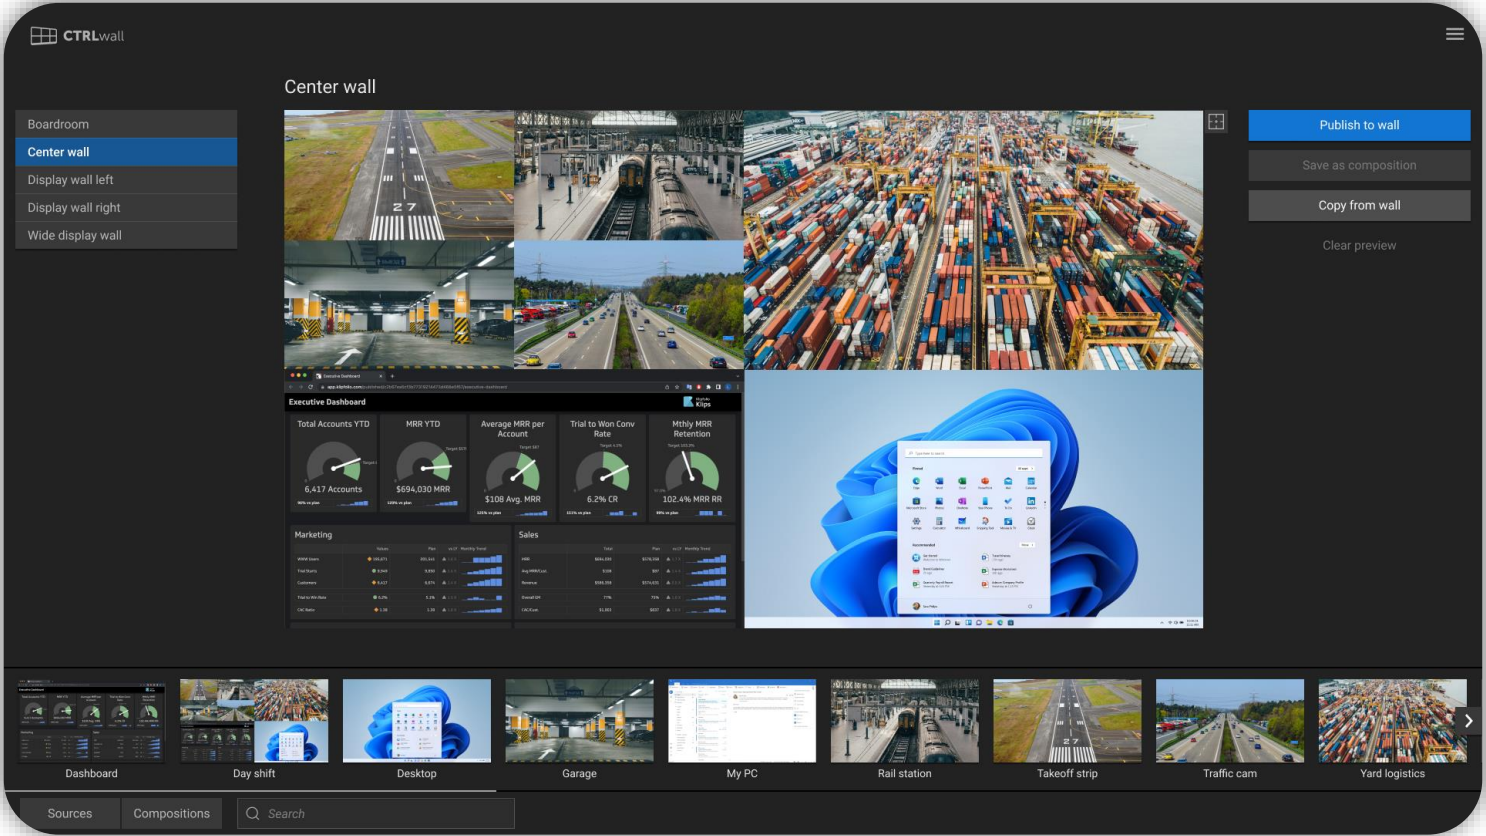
CTRLwall

Center wall

Boardroom
Center wall
Display wall left
Display wall right
Wide display wall

Executive Dashboard

Klips

Total Accounts YTD
6,417 Accounts

MRR YTD
$694,030 MRR

Average MRR per Account
$108 Avg. MRR

Trial to Won Conv Rate
6.2% CR

Mthly MRR Retention
102.4% MRR RR

Marketing

Sales

Publish to wall
Save as composition
Copy from wall
Clear preview

Dashboard
Day shift
Desktop
Garage
My PC
Rail station
Takeoff strip
Traffic cam
Yard logistics

Sources
Compositions
Search